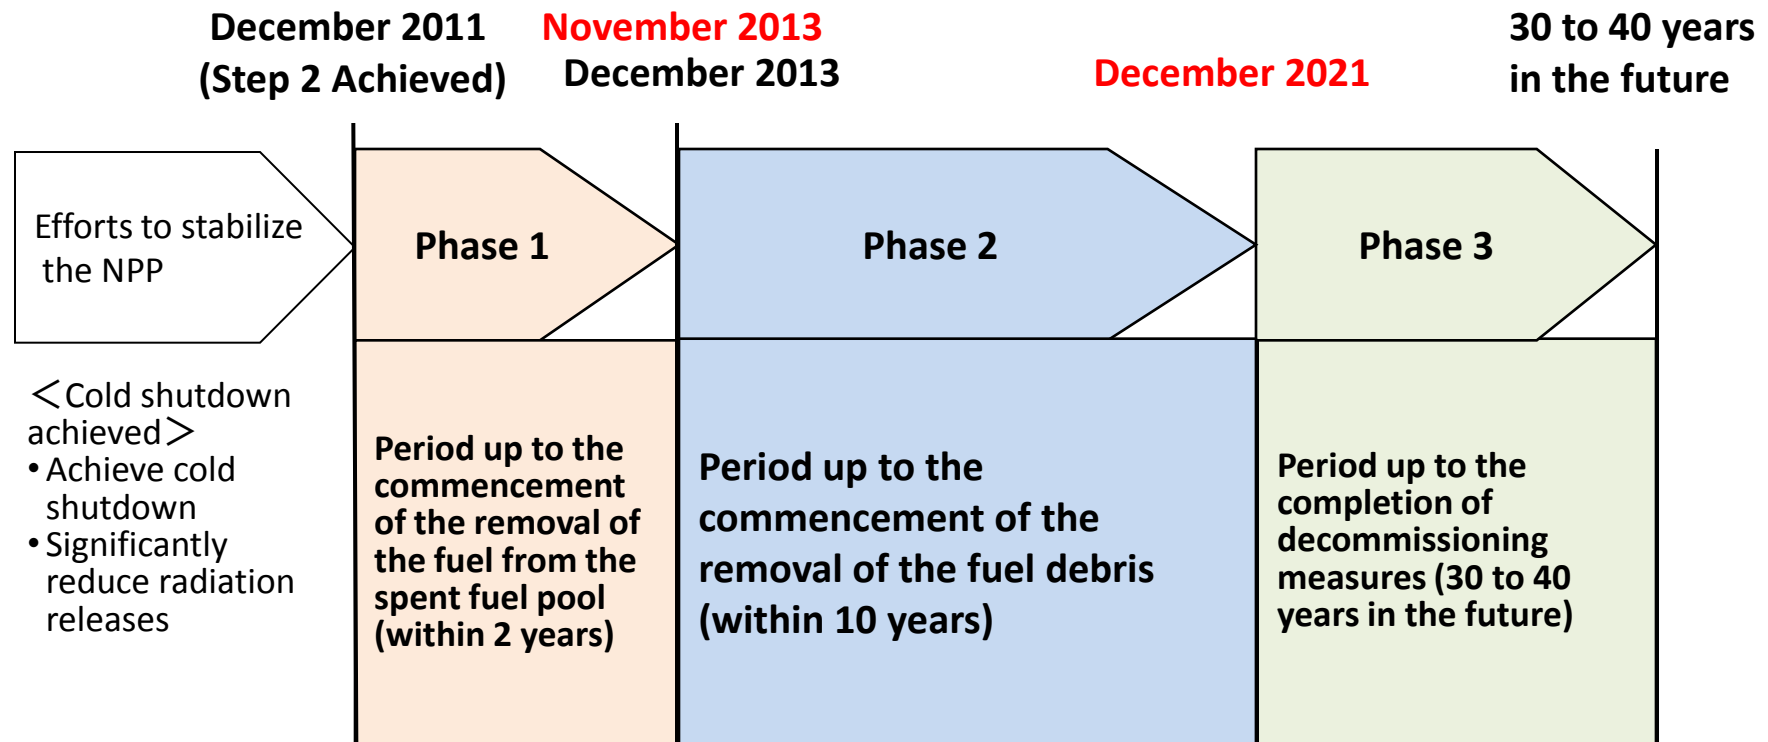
December 2011
(Step 2 Achieved)

November 2013
December 2013

December 2021

30 to 40 years
in the future

Efforts to stabilize the NPP

Phase 1

Phase 2

Phase 3

＜Cold shutdown achieved＞
• Achieve cold shutdown
• Significantly reduce radiation releases

Period up to the commencement of the removal of the fuel from the spent fuel pool (within 2 years)

Period up to the commencement of the removal of the fuel debris (within 10 years)

Period up to the completion of decommissioning measures (30 to 40 years in the future)